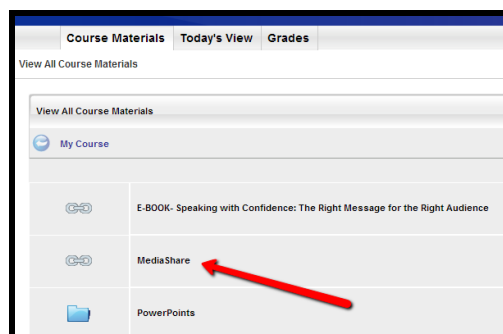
Course Materials | Today's View | Grades

View All Course Materials

View All Course Materials

My Course

E-BOOK- Speaking with Confidence: The Right Message for the Right Audience

MediaShare

PowerPoints